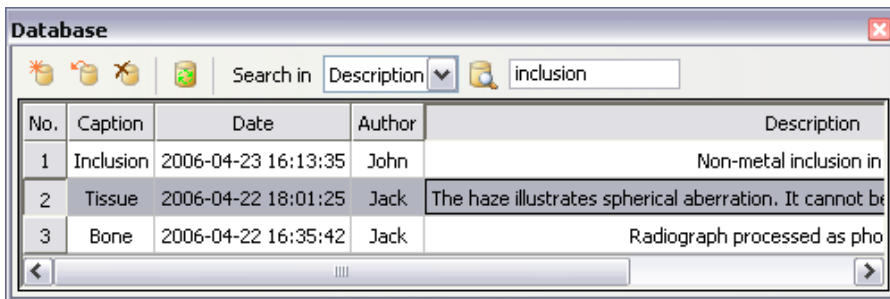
Database

Search in Description inclusion

| No. | Caption | Date | Author | Description |
|---|---|---|---|---|
| 1 | Inclusion | 2006-04-23 16:13:35 | John | Non-metal inclusion in |
| 2 | Tissue | 2006-04-22 18:01:25 | Jack | The haze illustrates spherical aberration. It cannot be |
| 3 | Bone | 2006-04-22 16:35:42 | Jack | Radiograph processed as pho |